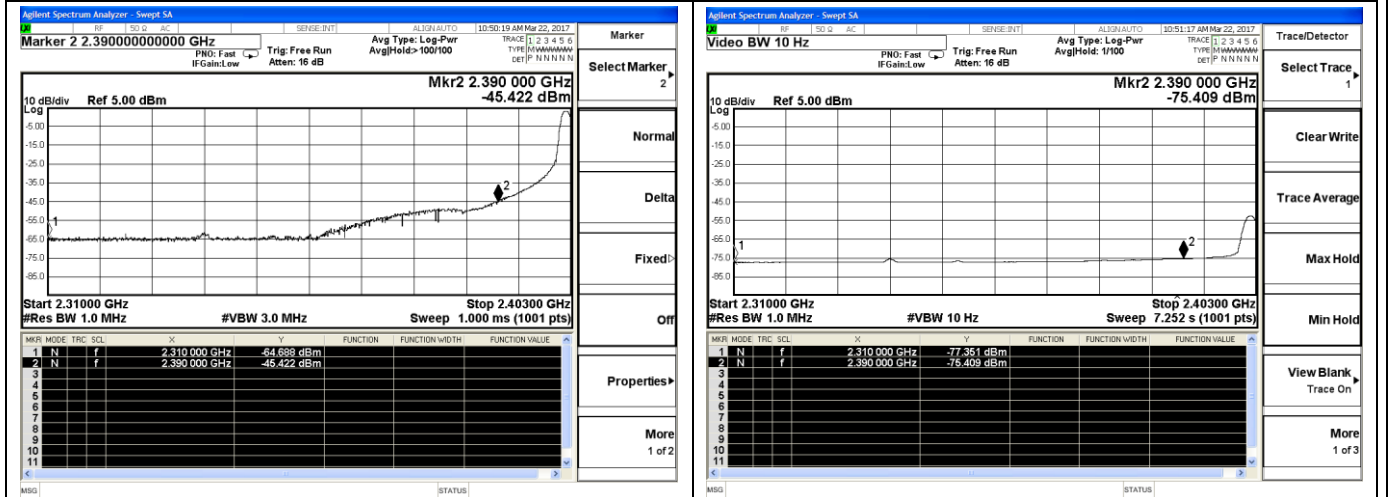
Agilent Spectrum Analyzer - Swept SA
RF 50 Ω AC SENSE:INT ALIGN AUTO 10:50:19 AM Mar 22, 2017
Marker 2 2.390000000000 GHz
PNO: Fast IFGain:Low Trig: Free Run Atten: 16 dB Avg Type: Log-Pwr Avg|Hold:> 100/100 TRACE 1 2 3 4 5 6 TYPE M WWWWW DET P N N N N N
Mkr2 2.390 000 GHz
-45.422 dBm
10 dB/div Ref 5.00 dBm
Log
-5.00
-15.0
-25.0
-35.0
-45.0
-55.0
-65.0
-75.0
-85.0
1
2
Start 2.31000 GHz
#Res BW 1.0 MHz
#VBW 3.0 MHz
Stop 2.40300 GHz
Sweep 1.000 ms (1001 pts)

| MKR | MODE | TRC | SCL | X | Y | FUNCTION | FUNCTION WIDTH | FUNCTION VALUE |
|---|---|---|---|---|---|---|---|---|
| 1 | N | | f | 2.310 000 GHz | -64.698 dBm | | | |
| 2 | N | | f | 2.390 000 GHz | -45.422 dBm | | | |
| 3 | | | | | | | | |
| 4 | | | | | | | | |
| 5 | | | | | | | | |
| 6 | | | | | | | | |
| 7 | | | | | | | | |
| 8 | | | | | | | | |
| 9 | | | | | | | | |
| 10 | | | | | | | | |
| 11 | | | | | | | | |

MSG STATUS

Marker
Select Marker 2
Normal
Delta
Fixed
Off
Properties
More 1 of 2

Agilent Spectrum Analyzer - Swept SA
RF 50 Ω AC SENSE:INT ALIGN AUTO 10:51:17 AM Mar 22, 2017
Video BW 10 Hz
PNO: Fast IFGain:Low Trig: Free Run Atten: 16 dB Avg Type: Log-Pwr Avg|Hold: 1/100 TRACE 1 2 3 4 5 6 TYPE M WWWWW DET P N N N N N
Mkr2 2.390 000 GHz
-75.409 dBm
10 dB/div Ref 5.00 dBm
Log
-5.00
-15.0
-25.0
-35.0
-45.0
-55.0
-65.0
-75.0
-85.0
1
2
Start 2.31000 GHz
#Res BW 1.0 MHz
#VBW 10 Hz
Stop 2.40300 GHz
Sweep 7.252 s (1001 pts)

| MKR | MODE | TRC | SCL | X | Y | FUNCTION | FUNCTION WIDTH | FUNCTION VALUE |
|---|---|---|---|---|---|---|---|---|
| 1 | N | | f | 2.310 000 GHz | -77.351 dBm | | | |
| 2 | N | | f | 2.390 000 GHz | -75.409 dBm | | | |
| 3 | | | | | | | | |
| 4 | | | | | | | | |
| 5 | | | | | | | | |
| 6 | | | | | | | | |
| 7 | | | | | | | | |
| 8 | | | | | | | | |
| 9 | | | | | | | | |
| 10 | | | | | | | | |
| 11 | | | | | | | | |

MSG STATUS

Trace/Detector
Select Trace 1
Clear Write
Trace Average
Max Hold
Min Hold
View Blank Trace On
More 1 of 3